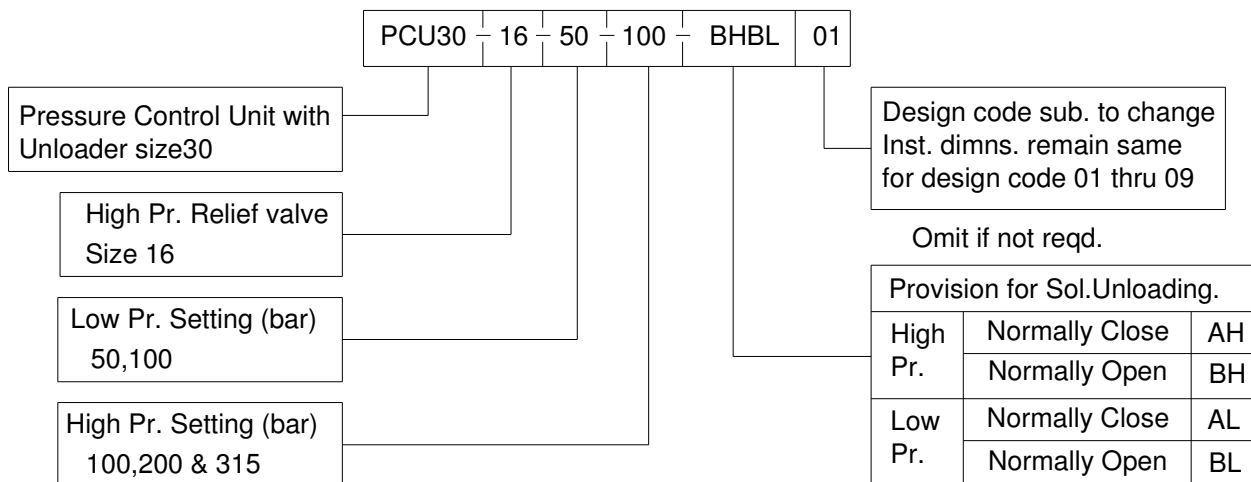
PCU30 - 16 - 50 - 100 - BHBL | 01

Pressure Control Unit with Unloader size30

High Pr. Relief valve Size 16

Low Pr. Setting (bar) 50,100

High Pr. Setting (bar) 100,200 & 315

Design code sub. to change Inst. dimns. remain same for design code 01 thru 09

Omit if not reqd.

| Provision for Sol.Unloading. | | |
|---|---|---|
| High Pr. | Normally Close | AH |
| | Normally Open | BH |
| Low Pr. | Normally Close | AL |
| | Normally Open | BL |